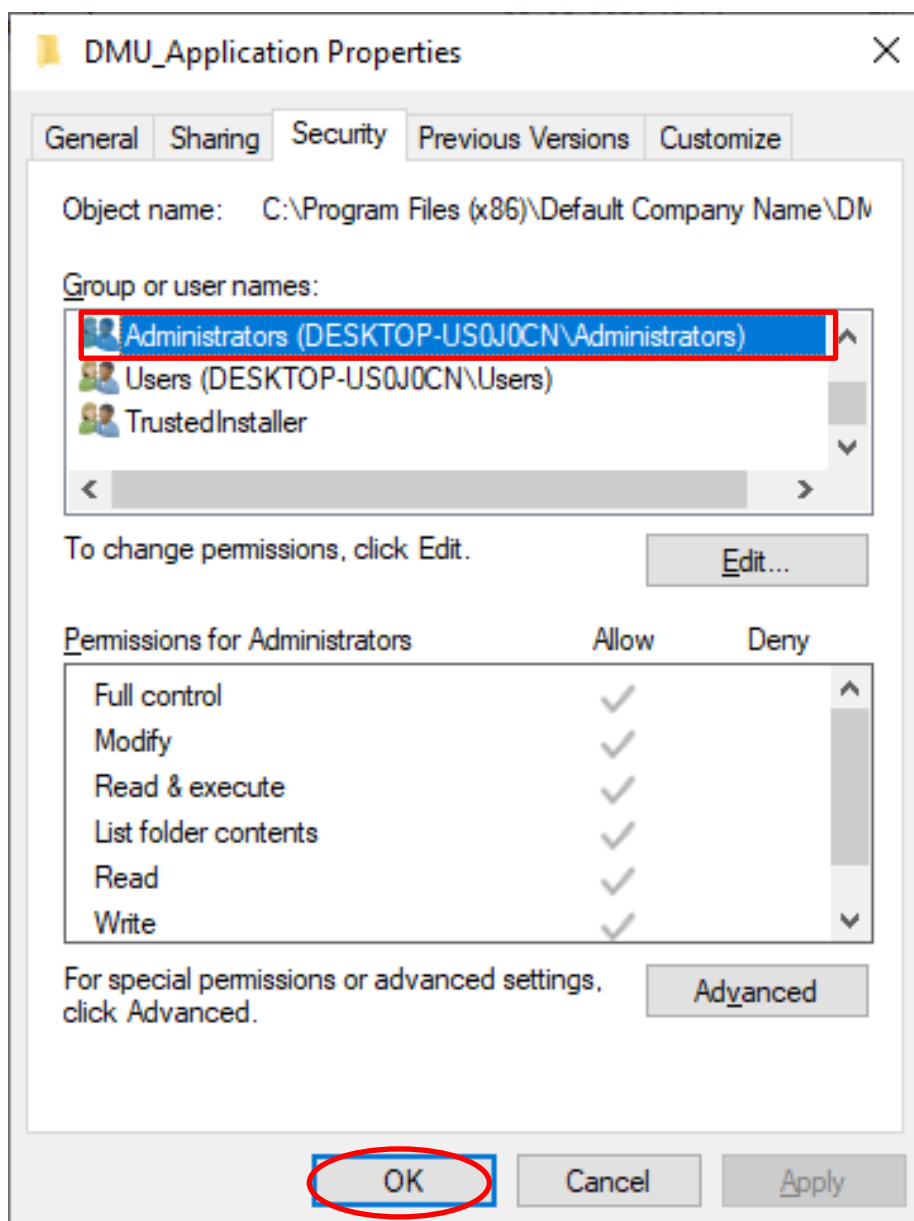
DMU_Application Properties

General | Sharing | Security | Previous Versions | Customize

Object name: C:\Program Files (x86)\Default Company Name\DM

Group or user names:

Administrators (DESKTOP-US0J0CN\Administrators)
Users (DESKTOP-US0J0CN\Users)
TrustedInstaller

To change permissions, click Edit.

Edit...

| Permissions for Administrators | Allow | Deny |
|---|---|---|
| Full control | ✓ | |
| Modify | ✓ | |
| Read & execute | ✓ | |
| List folder contents | ✓ | |
| Read | ✓ | |
| Write | ✓ | |

For special permissions or advanced settings, click Advanced.

Advanced

OK | Cancel | Apply